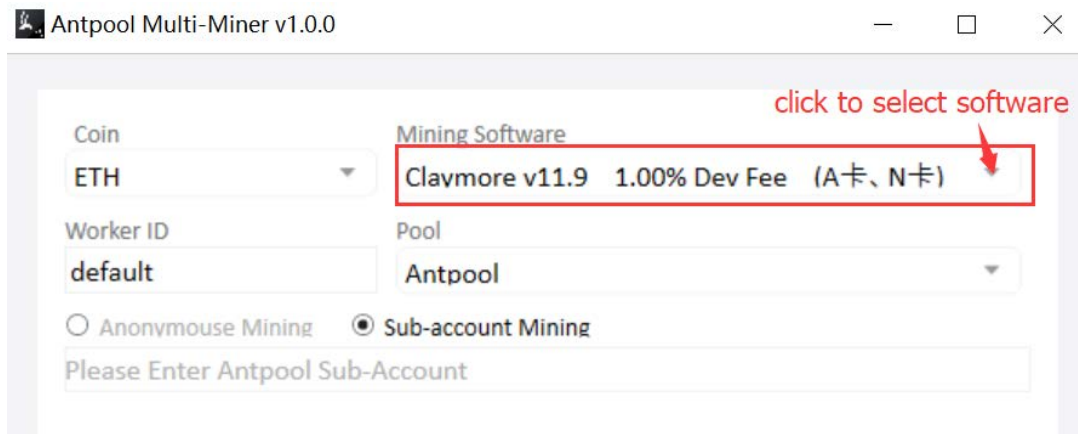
Antpool Multi-Miner v1.0.0

click to select software

Coin
ETH

Mining Software
Claymore v11.9 1.00% Dev Fee (A卡、N卡)

Worker ID
default

Pool
Antpool

Anonymouse Mining
Sub-account Mining

Please Enter Antpool Sub-Account